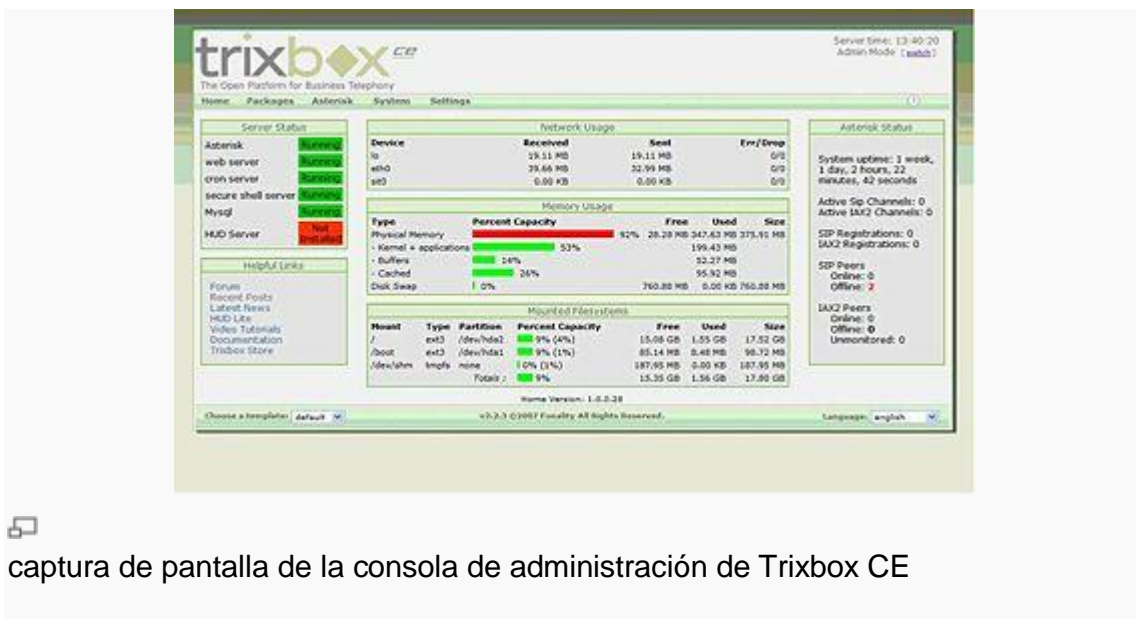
trixbox CE
The Open Platform for Business Telephony

Server time: 13:40:20
Admin Mode [switch]

Home Packages Asterisk System Settings

Server Status

| | |
|---|---|
| Asterisk | Running |
| web server | Running |
| cron server | Running |
| secure shell server | Running |
| Mysql | Running |
| HUD Server | Not Installed |

Helpful Links

Forum
Recent Posts
Latest News
HUD Lite
Video Tutorials
Documentation
Trixbox Store

Network Usage

| Device | Received | Sent | Err/Drop |
|---|---|---|---|
| lo | 19.11 MB | 19.11 MB | 0/0 |
| eth0 | 39.66 MB | 32.99 MB | 0/0 |
| sit0 | 0.00 KB | 0.00 KB | 0/0 |

Memory Usage

| Type | Percent Capacity | Free | Used | Size |
|---|---|---|---|---|
| Physical Memory | 92% | 28.28 MB | 347.63 MB | 375.91 MB |
| - Kernel + applications | 53% | | 199.43 MB | |
| - Buffers | 14% | | 52.27 MB | |
| - Cached | 26% | | 95.92 MB | |
| Disk Swap | 0% | 760.80 MB | 0.00 KB | 760.80 MB |

Mounted Filesystems

| Mount | Type | Partition | Percent Capacity | Free | Used | Size |
|---|---|---|---|---|---|---|
| / | ext3 | /dev/hda1 | 9% (4%) | 15.08 GB | 1.55 GB | 17.52 GB |
| /boot | ext3 | /dev/hda1 | 9% (1%) | 85.14 MB | 8.48 MB | 98.72 MB |
| /dev/shm | tmpfs | none | 0% (1%) | 187.95 MB | 0.00 KB | 187.95 MB |
| | | Totals : | 9% | 15.35 GB | 1.56 GB | 17.80 GB |

Asterisk Status

System uptime: 1 week, 1 day, 2 hours, 22 minutes, 42 seconds

Active Sip Channels: 0
Active IAX2 Channels: 0

SIP Registrations: 0
IAX2 Registrations: 0

SIP Peers
Online: 0
Offline: 2

IAX2 Peers
Online: 0
Offline: 0
Unmonitored: 0

Home Version: 1.0.0.28

Choose a template: default

v2.2.3 ©2007 Fonality All Rights Reserved.

Language: english

captura de pantalla de la consola de administración de Trixbox CE